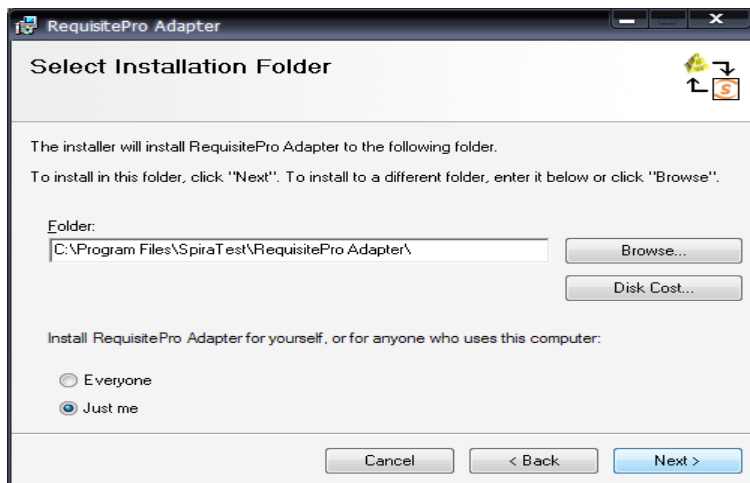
RequisitePro Adapter

Select Installation Folder

The installer will install RequisitePro Adapter to the following folder.

To install in this folder, click "Next". To install to a different folder, enter it below or click "Browse".

Folder:

C:\Program Files\SpiraTest\RequisitePro Adapter\

Browse...

Disk Cost...

Install RequisitePro Adapter for yourself, or for anyone who uses this computer:

Everyone

Just me

Cancel

< Back

Next >